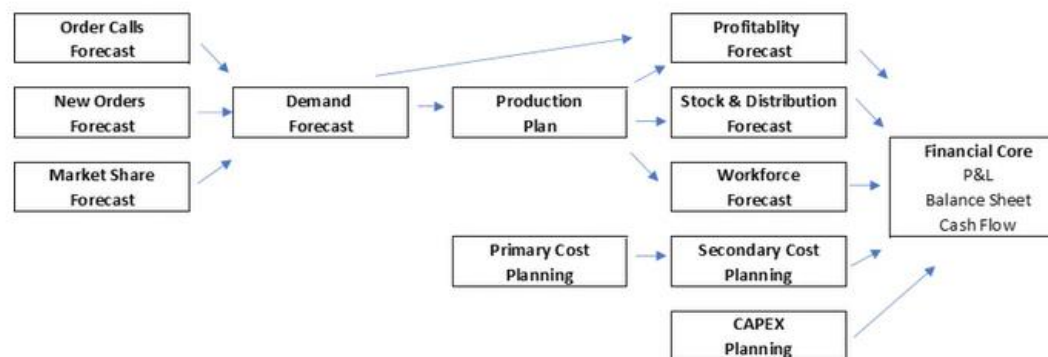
Order Calls Forecast

New Orders Forecast

Market Share Forecast

Demand Forecast

Production Plan

Profitablity Forecast

Stock & Distribution Forecast

Workforce Forecast

Primary Cost Planning

Secondary Cost Planning

CAPEX Planning

Financial Core
P&L
Balance Sheet
Cash Flow